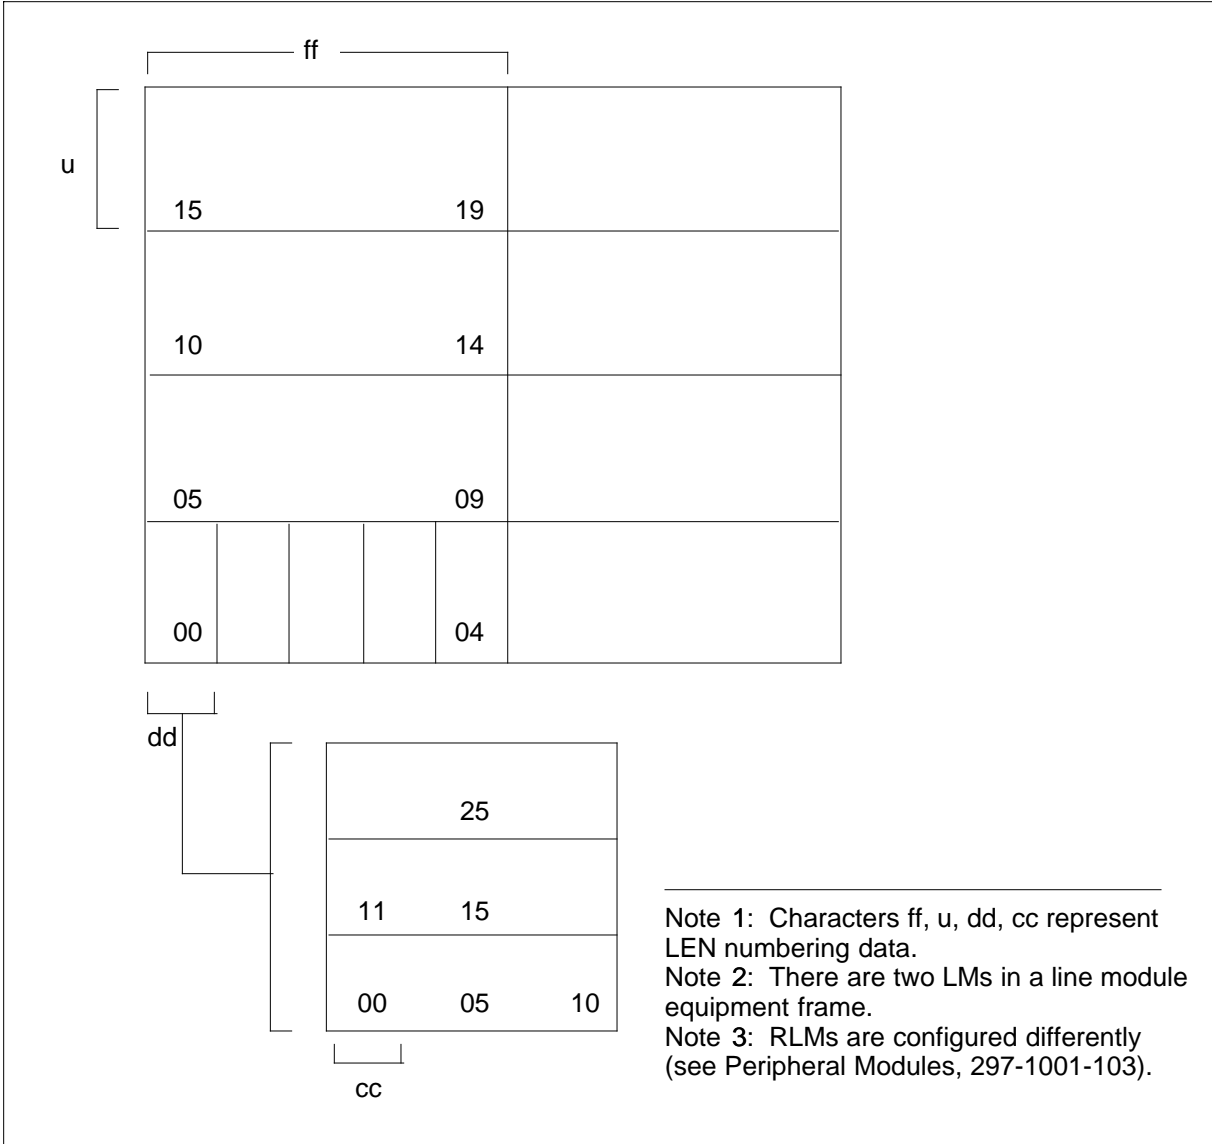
ff

u

15 19

10 14

05 09

00 04

dd

25

11 15

00 05 10

cc

Note 1: Characters ff, u, dd, cc represent LEN numbering data.
Note 2: There are two LMs in a line module equipment frame.
Note 3: RLMs are configured differently (see Peripheral Modules, 297-1001-103).